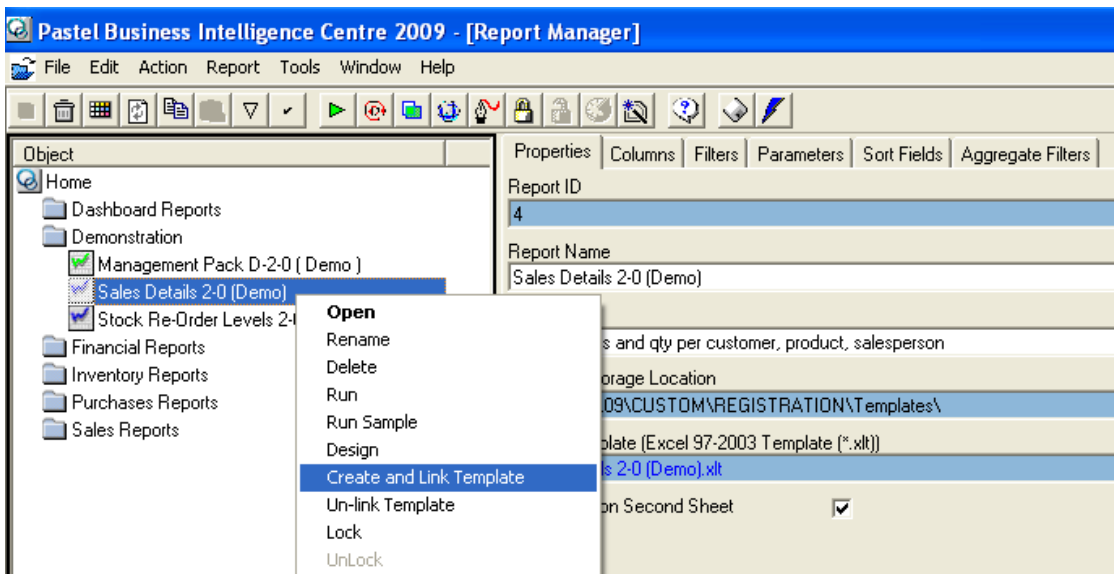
Pastel Business Intelligence Centre 2009 - [Report Manager]

File Edit Action Report Tools Window Help

Object

Home

Dashboard Reports

Demonstration

Management Pack D-2-0 ( Demo )

Sales Details 2-0 (Demo)

Stock Re-Order Levels 2-0

Financial Reports

Inventory Reports

Purchases Reports

Sales Reports

Open
Rename
Delete
Run
Run Sample
Design
Create and Link Template
Un-link Template
Lock
UnLock

Properties | Columns | Filters | Parameters | Sort Fields | Aggregate Filters

Report ID

4

Report Name

Sales Details 2-0 (Demo)

s and qty per customer, product, salesperson

orage Location

09\CUSTOM\REGISTRATION\Templates\

plate (Excel 97-2003 Template (*.xlt))

s 2-0 (Demo).xlt

on Second Sheet